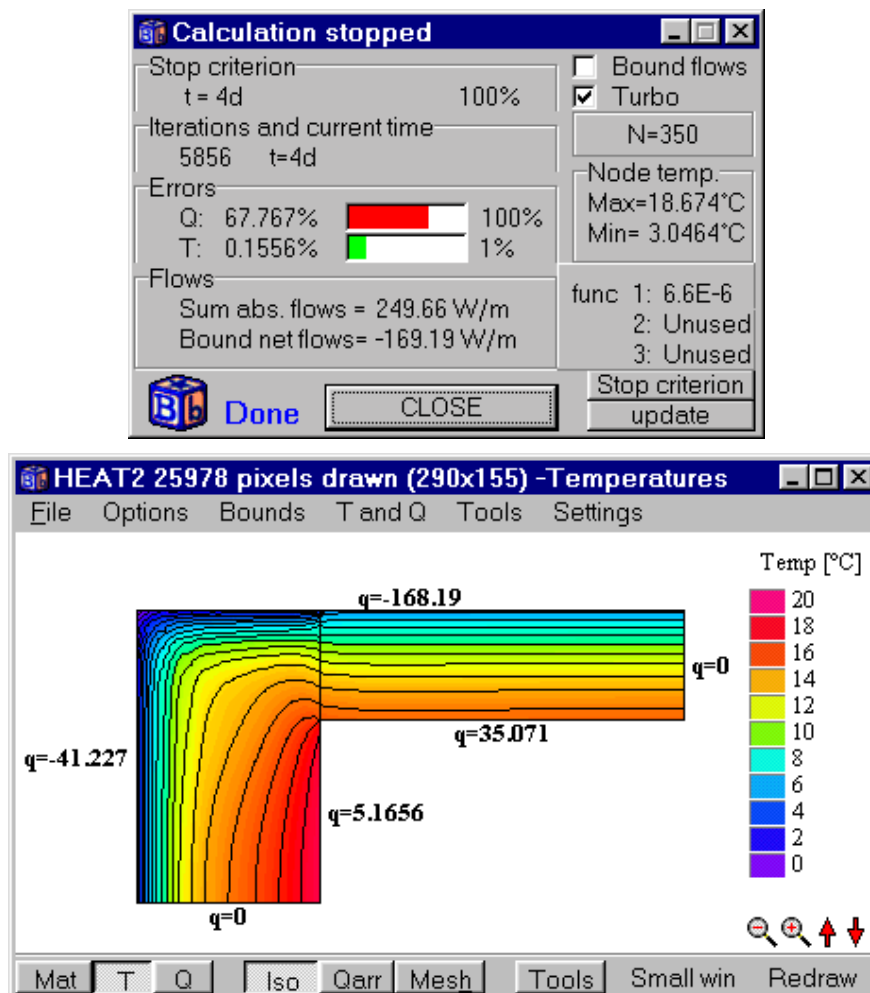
Calculation stopped

Stop criterion
t = 4d 100%

Iterations and current time
5856 t=4d

Errors
Q: 67.767% 100%
T: 0.1556% 1%

Flows
Sum abs. flows = 249.66 W/m
Bound net flows= -169.19 W/m

Bound flows
Turbo
N=350

Node temp.
Max=18.674°C
Min= 3.0464°C

func 1: 6.6E-6
2: Unused
3: Unused

Stop criterion
update

Done
CLOSE

HEAT2 25978 pixels drawn (290x155) -Temperatures

File Options Bounds T and Q Tools Settings

Temp [°C]
20
18
16
14
12
10
8
6
4
2
0

q=-168.19
q=0
q=35.071
q=-41.227
q=5.1656
q=0

Mat T Q Iso Qarr Mesh Tools Small win Redraw